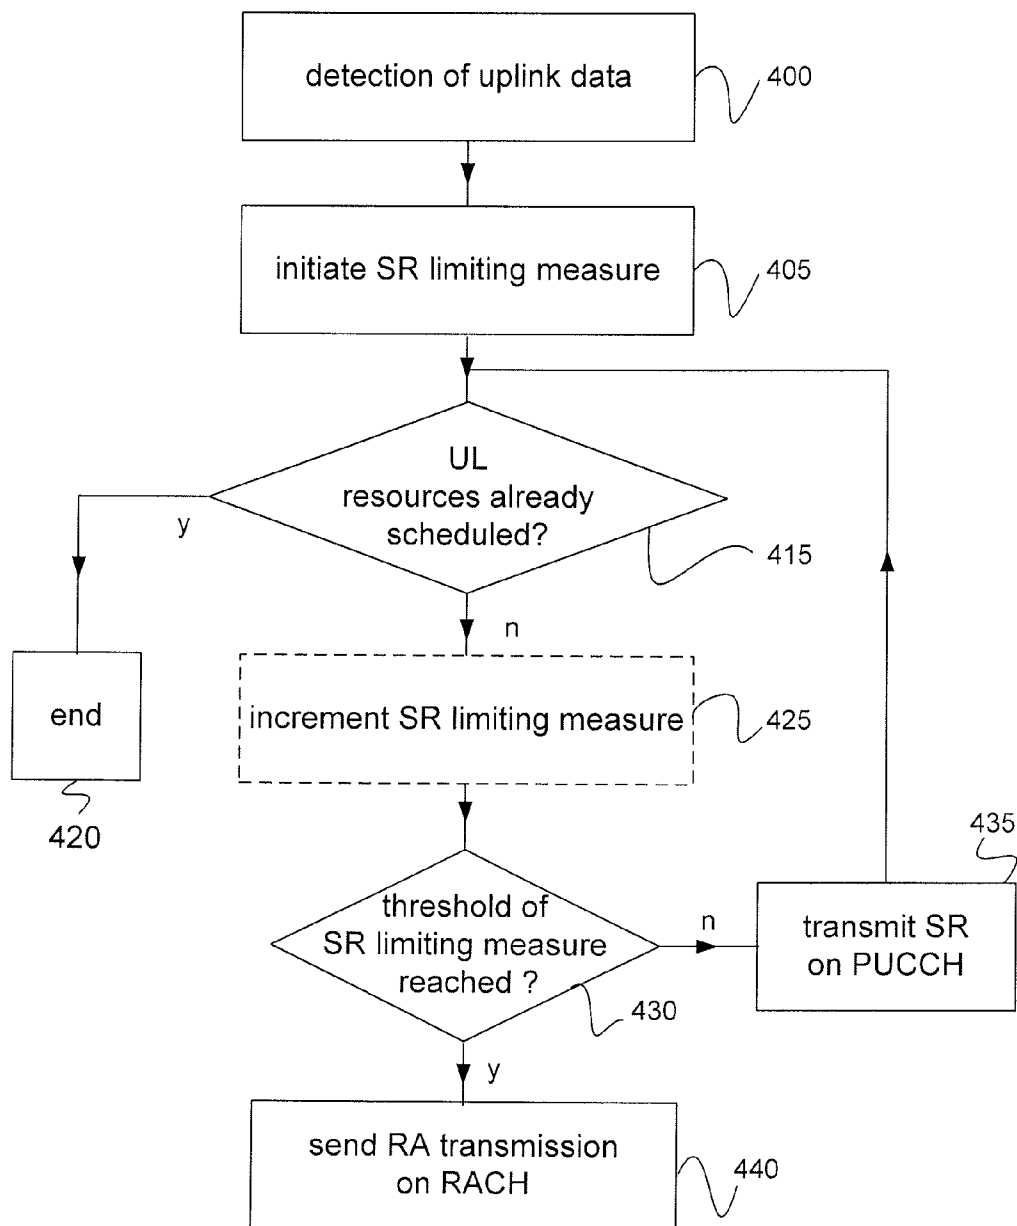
detection of uplink data
400

initiate SR limiting measure
405

UL resources already scheduled?
415

y

end
420

n

increment SR limiting measure
425

threshold of SR limiting measure reached ?
430

n

transmit SR on PUCCH
435

y

send RA transmission on RACH
440